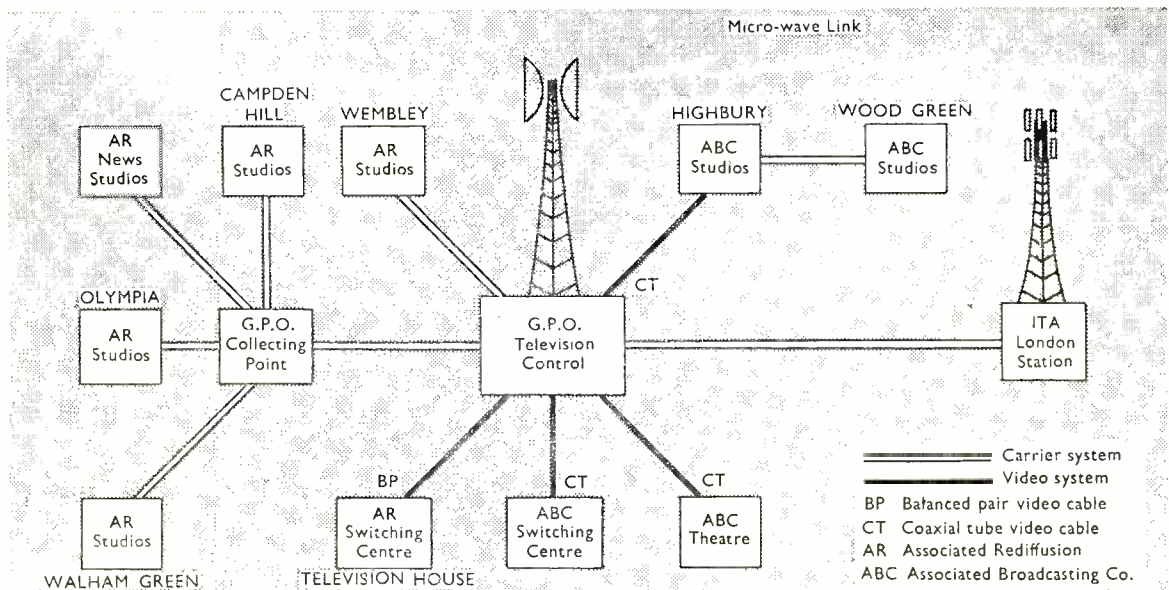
Micro-wave Link

CAMPDEN HILL

WEMBLEY

HIGHBURY

WOOD GREEN

AR News Studios

AR Studios

AR Studios

ABC Studios

ABC Studios

CT

OLYMPIA

AR Studios

G.P.O. Collecting Point

G.P.O. Television Control

ITA London Station

BP

CT

CT

AR Studios

AR Switching Centre

ABC Switching Centre

ABC Theatre

WALHAM GREEN

TELEVISION HOUSE

Carrier system
Video system
BP Balanced pair video cable
CT Coaxial tube video cable
AR Associated Rediffusion
ABC Associated Broadcasting Co.